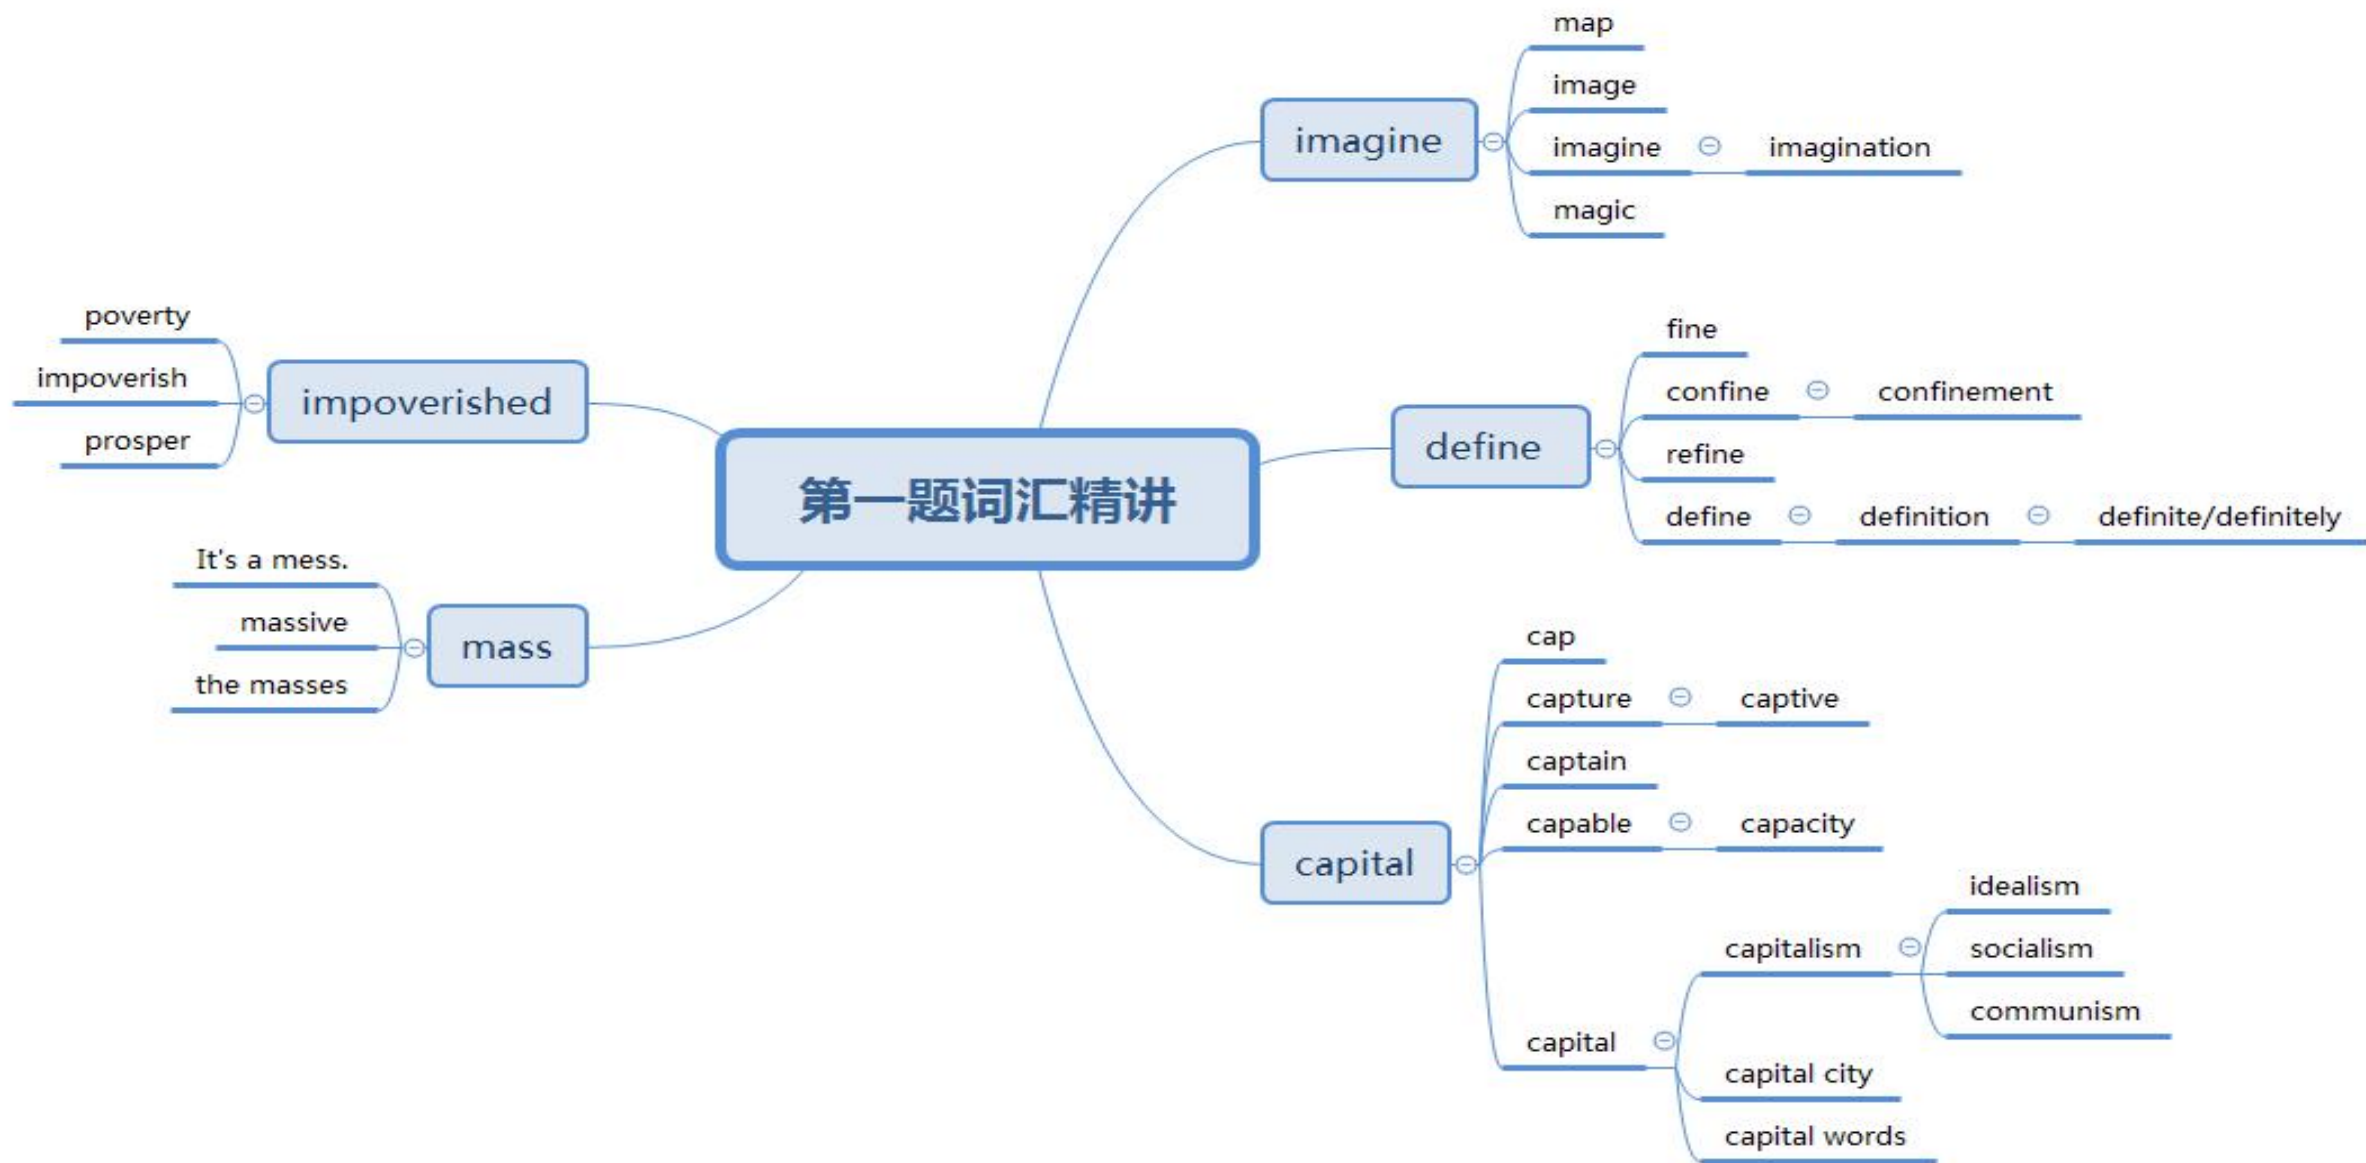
第一题词汇精讲

imagine
map
image
imagine
imagination
magic

define
fine
confine
confinement
refine
define
definition
definite/definitely

capital
cap
capture
captive
captain
capable
capacity
capital
capitalism
idealism
socialism
communism
capital city
capital words

impoverished
poverty
impoverish
prosper

mass
It's a mess.
massive
the masses